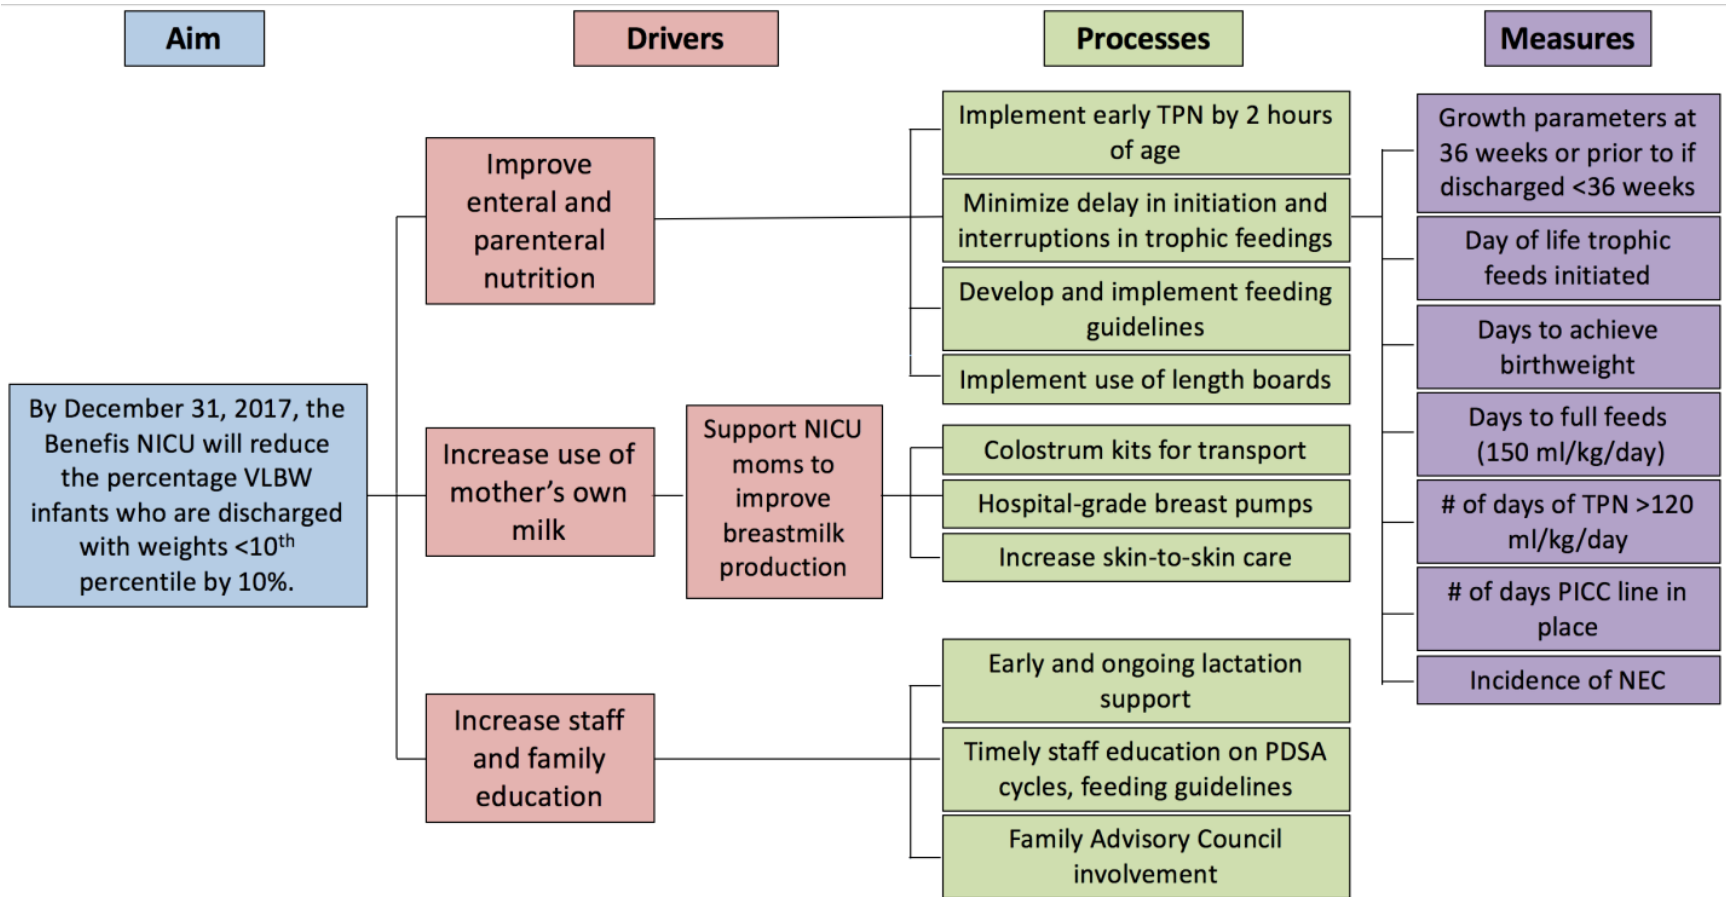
Aim

Drivers

Processes

Measures

By December 31, 2017, the Benefis NICU will reduce the percentage VLBW infants who are discharged with weights <10$^{th}$ percentile by 10%.

Improve enteral and parenteral nutrition

Increase use of mother's own milk

Support NICU moms to improve breastmilk production

Increase staff and family education

Implement early TPN by 2 hours of age

Minimize delay in initiation and interruptions in trophic feedings

Develop and implement feeding guidelines

Implement use of length boards

Colostrum kits for transport

Hospital-grade breast pumps

Increase skin-to-skin care

Early and ongoing lactation support

Timely staff education on PDSA cycles, feeding guidelines

Family Advisory Council involvement

Growth parameters at 36 weeks or prior to if discharged <36 weeks

Day of life trophic feeds initiated

Days to achieve birthweight

Days to full feeds (150 ml/kg/day)

# of days of TPN >120 ml/kg/day

# of days PICC line in place

Incidence of NEC